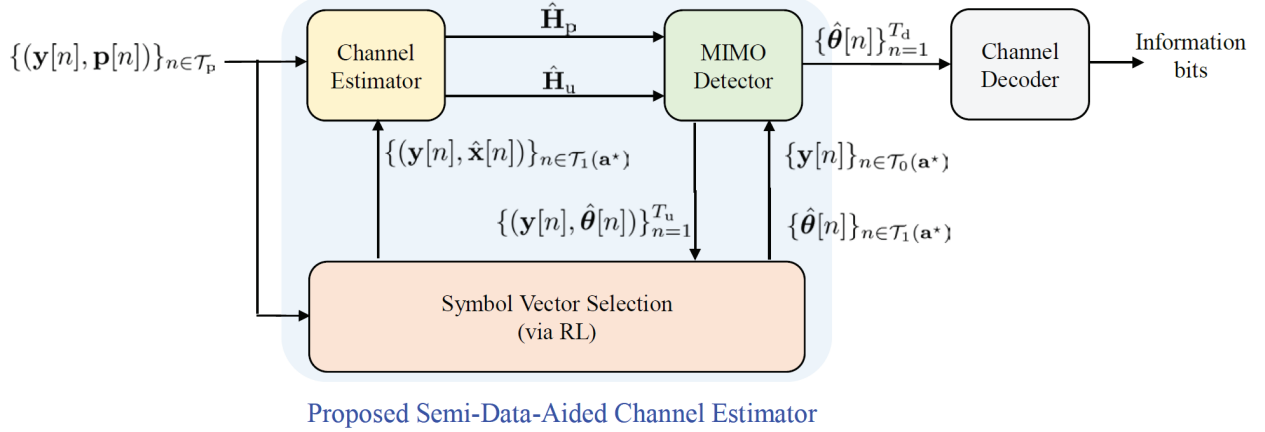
$\{(\mathbf{y}[n], \mathbf{p}[n])\}_{n \in \mathcal{T}_\mathrm{p}}$

Channel Estimator

$\hat{\mathbf{H}}_\mathrm{p}$

$\hat{\mathbf{H}}_\mathrm{u}$

MIMO Detector

$\{\hat{\boldsymbol{\theta}}[n]\}_{n=1}^{T_\mathrm{d}}$

Channel Decoder

Information bits

$\{(\mathbf{y}[n], \hat{\mathbf{x}}[n])\}_{n \in \mathcal{T}_1(\mathbf{a}^\star)}$

$\{\mathbf{y}[n]\}_{n \in \mathcal{T}_0(\mathbf{a}^\star)}$

$\{(\mathbf{y}[n], \hat{\boldsymbol{\theta}}[n])\}_{n=1}^{T_\mathrm{u}}$

$\{\hat{\boldsymbol{\theta}}[n]\}_{n \in \mathcal{T}_1(\mathbf{a}^\star)}$

Symbol Vector Selection (via RL)

Proposed Semi-Data-Aided Channel Estimator